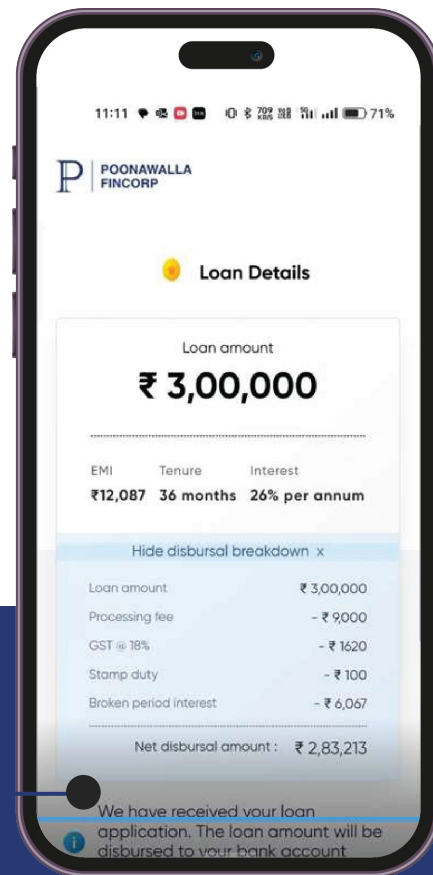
11:11 71%

P POONAWALLA FINCORP

Loan Details

Loan amount
₹ 3,00,000

| EMI | Tenure | Interest |
|---|---|---|
| ₹12,087 | 36 months | 26% per annum |

Hide disbursal breakdown x

| | |
|---|---|
| Loan amount | ₹ 3,00,000 |
| Processing fee | - ₹ 9,000 |
| GST @ 18% | - ₹ 1620 |
| Stamp duty | - ₹ 100 |
| Broken period interest | - ₹ 6,067 |

Net disbursal amount : ₹ 2,83,213

We have received your loan application. The loan amount will be disbursed to your bank account